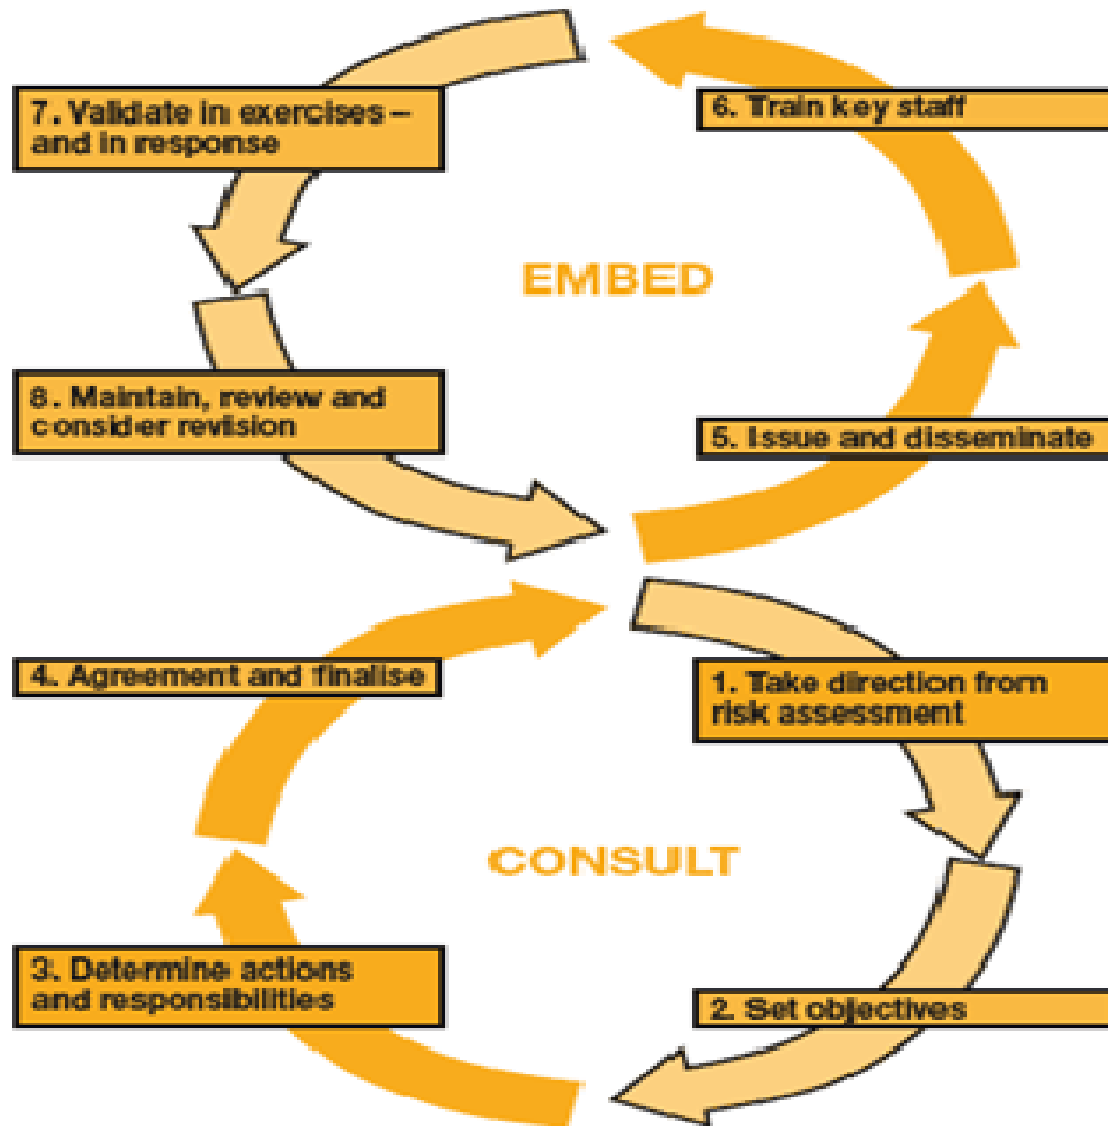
7. Validate in exercises – and in response

6. Train key staff

EMBED

8. Maintain, review and consider revision

5. Issue and disseminate

4. Agreement and finalise

1. Take direction from risk assessment

CONSULT

3. Determine actions and responsibilities

2. Set objectives